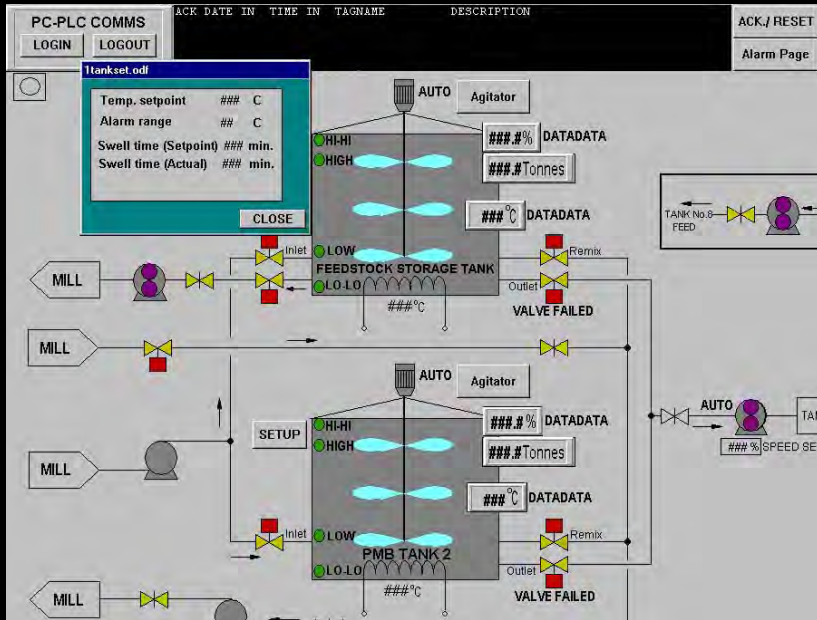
PC-PLC COMMS
LOGIN LOGOUT
ACK DATE IN TIME IN TAGNAME DESCRIPTION
ACK./ RESET
Alarm Page

1tankset.odf
Temp. setpoint ### C
Alarm range ## C
Swell time (Setpoint) ### min.
Swell time (Actual) ### min.
CLOSE

AUTO Agitator
HI-HI
HIGH
###.#% DATADATA
###.#Tonnes
###°C DATADATA
LOW
LO-LO
Inlet
Remix
Outlet
FEEDSTOCK STORAGE TANK
###°C
VALVE FAILED
MILL
MILL
TANK No.8 FEED

AUTO Agitator
SETUP
HI-HI
HIGH
###.#% DATADATA
###.#Tonnes
###°C DATADATA
LOW
LO-LO
Inlet
Remix
Outlet
PMB TANK 2
###°C
VALVE FAILED
MILL
MILL
AUTO
### % SPEED SE
TAN